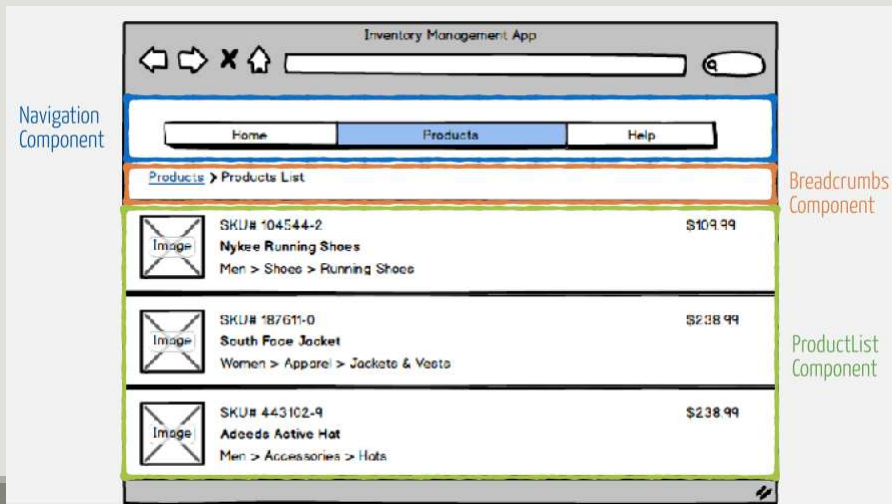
Inventory Management App

Navigation Component

Home
Products
Help

Products > Products List

Breadcrumbs Component

Image
SKU# 104544-2
Nykee Running Shoes
Men > Shoes > Running Shoes
$109.99

Image
SKU# 187611-0
South Face Jacket
Women > Apparel > Jackets & Vests
$238.99

ProductList Component

Image
SKU# 443102-9
Adeeda Active Hat
Men > Accessories > Hats
$238.99